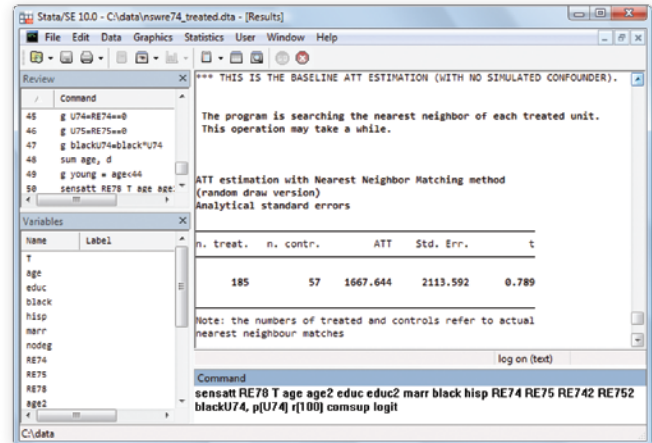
Stata/SE 10.0 - C:\data\nswre74_treated.dta - [Results]

File Edit Data Graphics Statistics User Window Help

Review

Command

45 g U74=RE74==0
46 g U75=RE75==0
47 g blackU74=black*U74
48 sum age, d
49 g young = age<44
50 sensatt RE78 T age age:

Variables

Name Label

T
age
educ
black
hisp
marr
nodeg
RE74
RE75
RE78
age2

*** THIS IS THE BASELINE ATT ESTIMATION (WITH NO SIMULATED CONFOUNDER).

The program is searching the nearest neighbor of each treated unit.
This operation may take a while.

ATT estimation with Nearest Neighbor Matching method
(random draw version)
Analytical standard errors

| n. treat. | n. contr. | ATT | Std. Err. | t |
|---|---|---|---|---|
| 185 | 57 | 1667.644 | 2113.592 | 0.789 |

Note: the numbers of treated and controls refer to actual nearest neighbour matches

log on (text)

Command

sensatt RE78 T age age2 educ educ2 marr black hisp RE74 RE75 RE742 RE752 blackU74, p(U74) r(100) comsup logit

C:\data